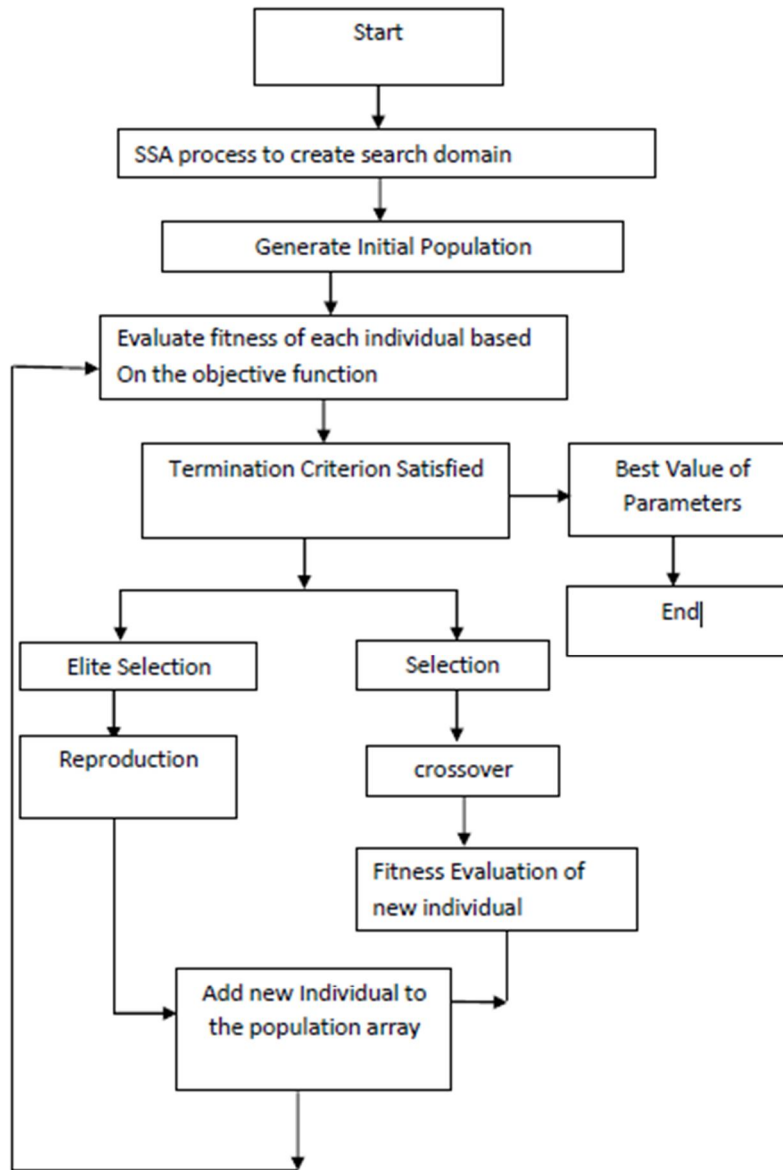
Start

SSA process to create search domain

Generate Initial Population

Evaluate fitness of each individual based On the objective function

Termination Criterion Satisfied

Best Value of Parameters

End

Elite Selection

Selection

Reproduction

crossover

Fitness Evaluation of new individual

Add new Individual to the population array